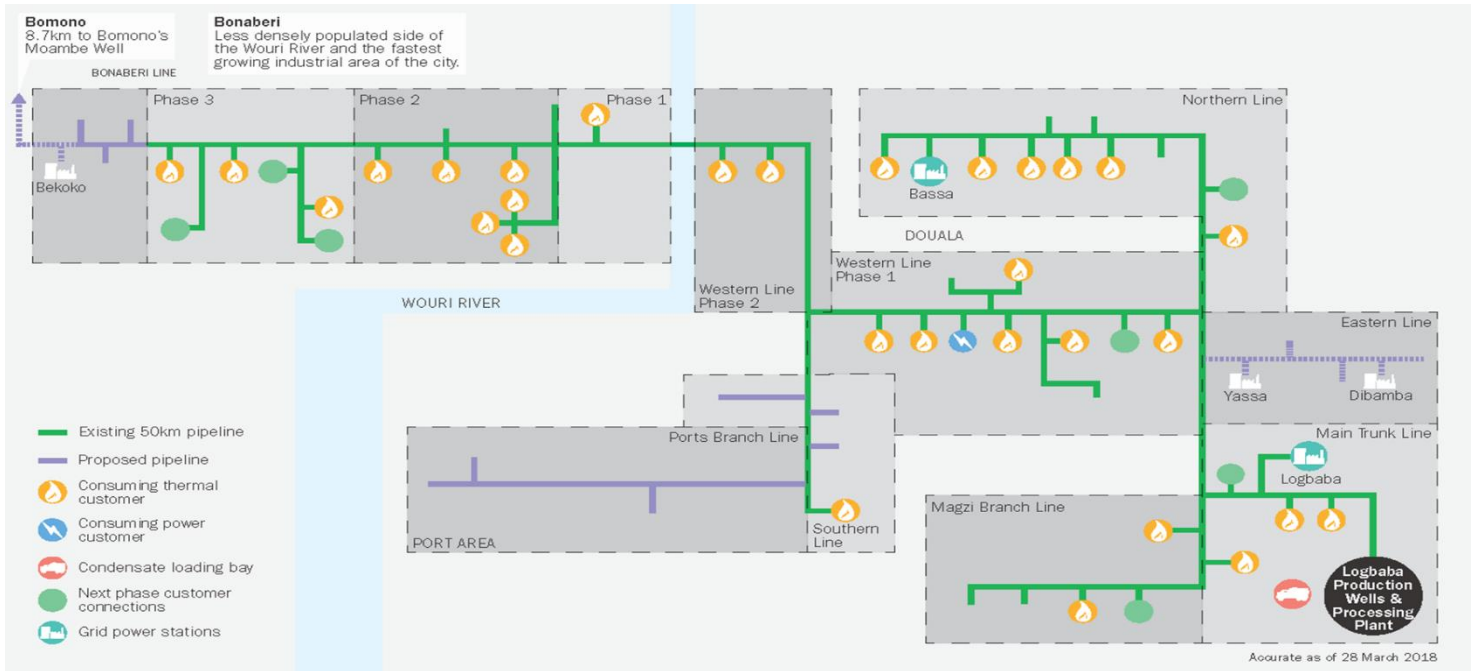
Bomono
8.7km to Bomono's Moambe Well

Bonaberi
Less densely populated side of the Wouri River and the fastest growing industrial area of the city.

BONABERI LINE

Phase 3

Phase 2

Phase 1

Bekoko

Northern Line

Bassa

DOUALA

Western Line Phase 2

Western Line Phase 1

WOURI RIVER

Eastern Line

Yassa

Dibamba

Main Trunk Line

Ports Branch Line

Logbaba

PORT AREA

Southern Line

Magzi Branch Line

Logbaba Production Wells & Processing Plant

Existing 50km pipeline

Proposed pipeline

Consuming thermal customer

Consuming power customer

Condensate loading bay

Next phase customer connections

Grid power stations

Accurate as of 28 March 2018